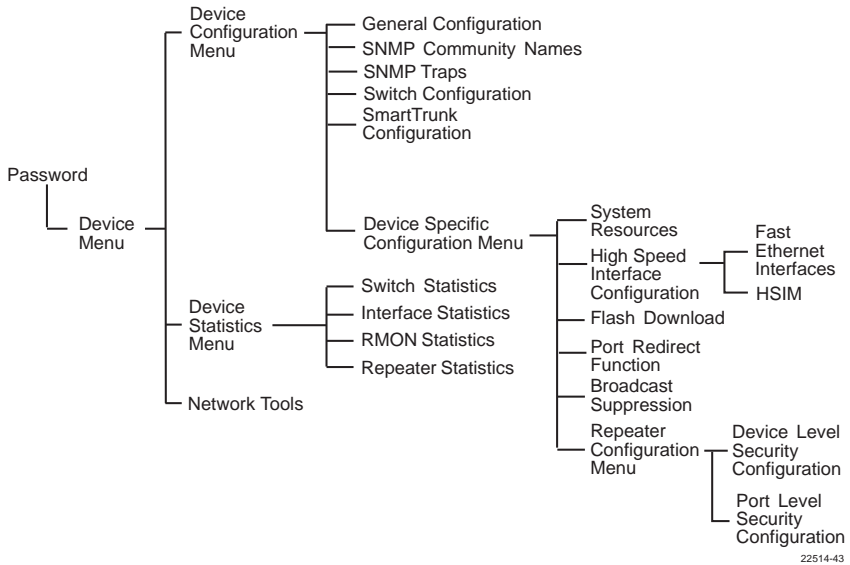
Password

Device Menu

Device Configuration Menu

General Configuration

SNMP Community Names

SNMP Traps

Switch Configuration

SmartTrunk Configuration

Device Specific Configuration Menu

System Resources

High Speed Interface Configuration

Fast Ethernet Interfaces

HSIM

Flash Download

Port Redirect Function

Broadcast Suppression

Repeater Configuration Menu

Device Level Security Configuration

Port Level Security Configuration

Device Statistics Menu

Switch Statistics

Interface Statistics

RMON Statistics

Repeater Statistics

Network Tools

22514-43